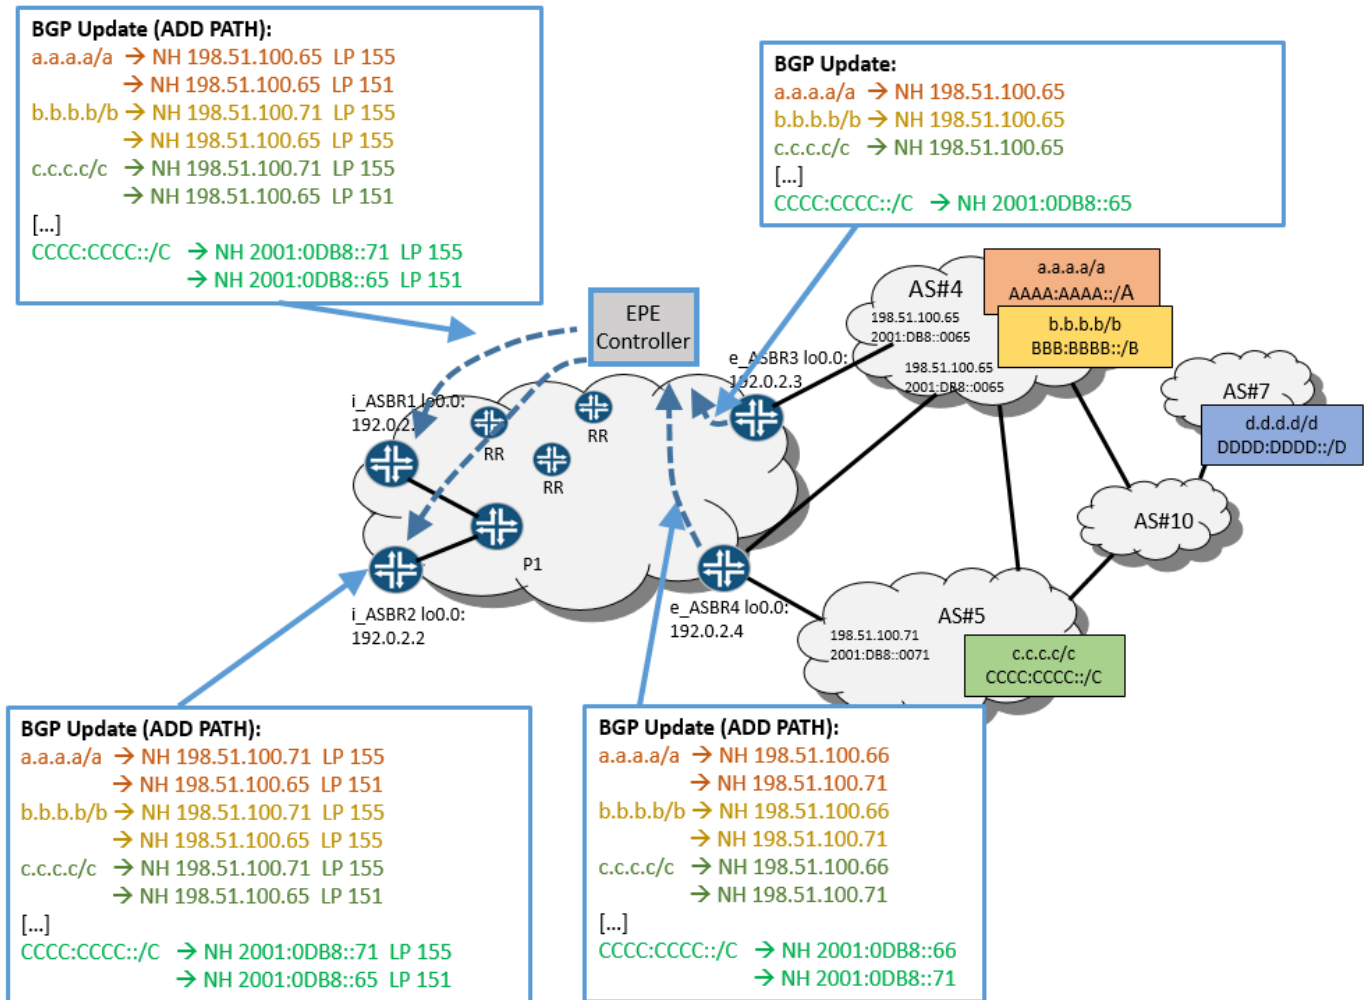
BGP Update (ADD PATH):
a.a.a.a/a → NH 198.51.100.65 LP 155
→ NH 198.51.100.65 LP 151
b.b.b.b/b → NH 198.51.100.71 LP 155
→ NH 198.51.100.65 LP 155
c.c.c.c/c → NH 198.51.100.71 LP 155
→ NH 198.51.100.65 LP 151
[...]
CCCC:CCCC::/C → NH 2001:0DB8::71 LP 155
→ NH 2001:0DB8::65 LP 151

BGP Update:
a.a.a.a/a → NH 198.51.100.65
b.b.b.b/b → NH 198.51.100.65
c.c.c.c/c → NH 198.51.100.65
[...]
CCCC:CCCC::/C → NH 2001:0DB8::65

EPE Controller

AS#4
198.51.100.65
2001:DB8::0065
198.51.100.65
2001:DB8::0065

a.a.a.a/a
AAAA:AAAA::/A

b.b.b.b/b
BBB:BBBB::/B

AS#7

d.d.d.d/d
DDDD:DDDD::/D

AS#10

e_ASBR3 lo0.0:
192.0.2.3

i_ASBR1 lo0.0:
192.0.2.1

RR
RR
RR
P1

i_ASBR2 lo0.0:
192.0.2.2

e_ASBR4 lo0.0:
192.0.2.4

AS#5
198.51.100.71
2001:DB8::0071

c.c.c.c/c
CCCC:CCCC::/C

BGP Update (ADD PATH):
a.a.a.a/a → NH 198.51.100.71 LP 155
→ NH 198.51.100.65 LP 151
b.b.b.b/b → NH 198.51.100.71 LP 155
→ NH 198.51.100.65 LP 155
c.c.c.c/c → NH 198.51.100.71 LP 155
→ NH 198.51.100.65 LP 151
[...]
CCCC:CCCC::/C → NH 2001:0DB8::71 LP 155
→ NH 2001:0DB8::65 LP 151

BGP Update (ADD PATH):
a.a.a.a/a → NH 198.51.100.66
→ NH 198.51.100.71
b.b.b.b/b → NH 198.51.100.66
→ NH 198.51.100.71
c.c.c.c/c → NH 198.51.100.66
→ NH 198.51.100.71
[...]
CCCC:CCCC::/C → NH 2001:0DB8::66
→ NH 2001:0DB8::71